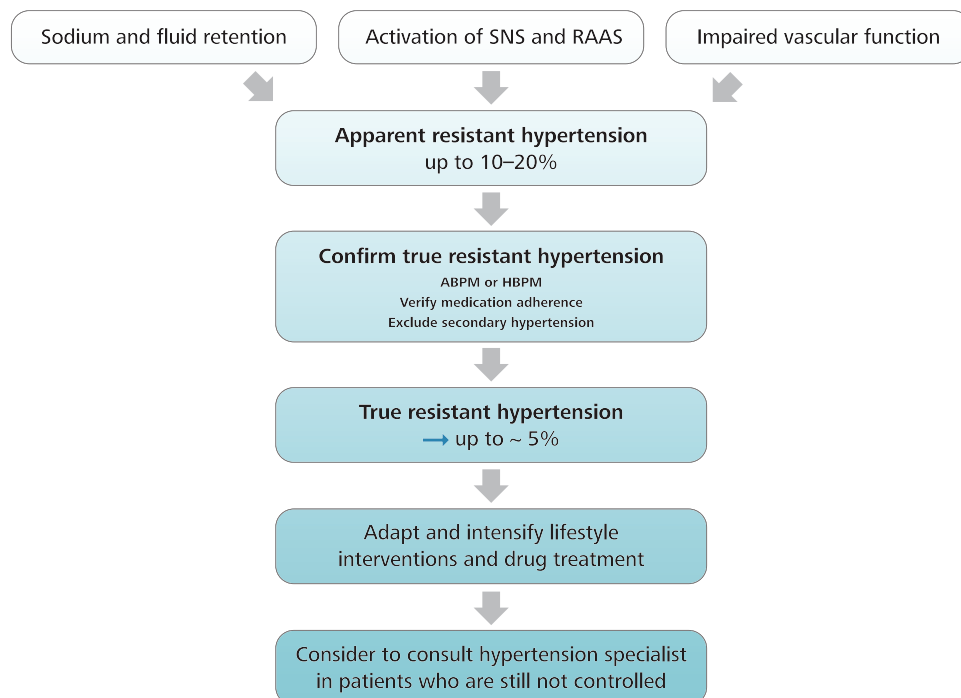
Sodium and fluid retention

Activation of SNS and RAAS

Impaired vascular function

Apparent resistant hypertension
up to 10–20%

Confirm true resistant hypertension
ABPM or HBPM
Verify medication adherence
Exclude secondary hypertension

True resistant hypertension
→ up to ~ 5%

Adapt and intensify lifestyle interventions and drug treatment

Consider to consult hypertension specialist in patients who are still not controlled